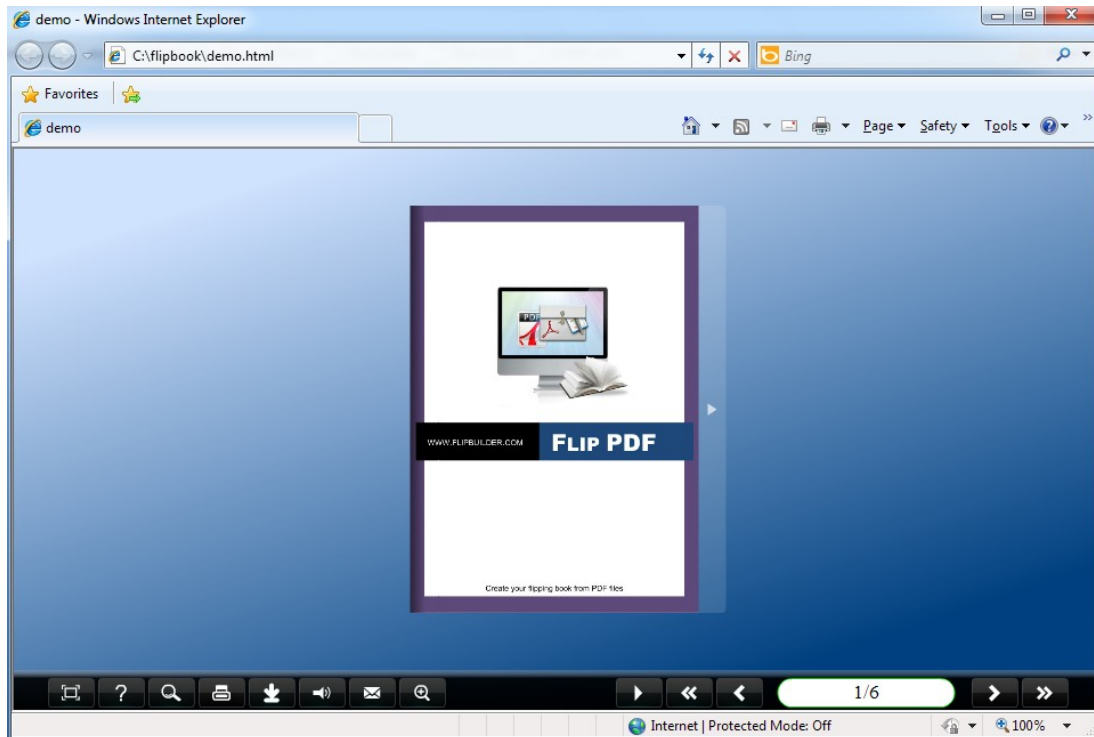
demo - Windows Internet Explorer

C:\flipbook\demo.html

Bing

Favorites

demo

Page ▾ Safety ▾ Tools ▾

PDF

WWW.FLIPBUILDER.COM

FLIP PDF

Create your flipping book from PDF files

1/6

Internet | Protected Mode: Off

100%